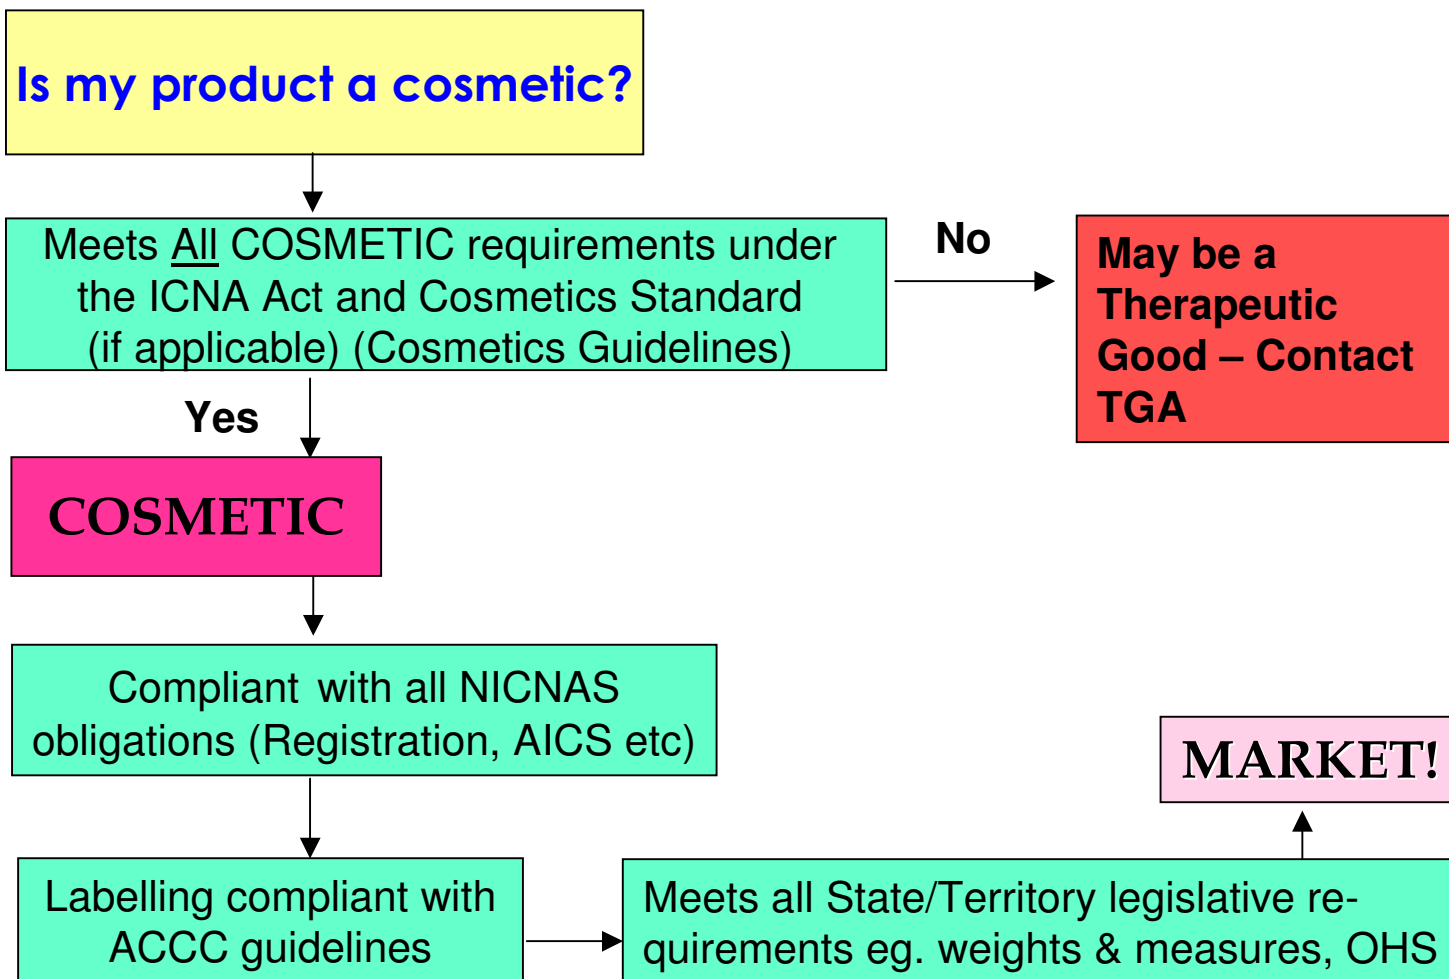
Is my product a cosmetic?

Meets All COSMETIC requirements under the ICNA Act and Cosmetics Standard (if applicable) (Cosmetics Guidelines)

No

May be a Therapeutic Good – Contact TGA

Yes

COSMETIC

Compliant with all NICNAS obligations (Registration, AICS etc)

MARKET!

Labelling compliant with ACCC guidelines

Meets all State/Territory legislative requirements eg. weights & measures, OHS